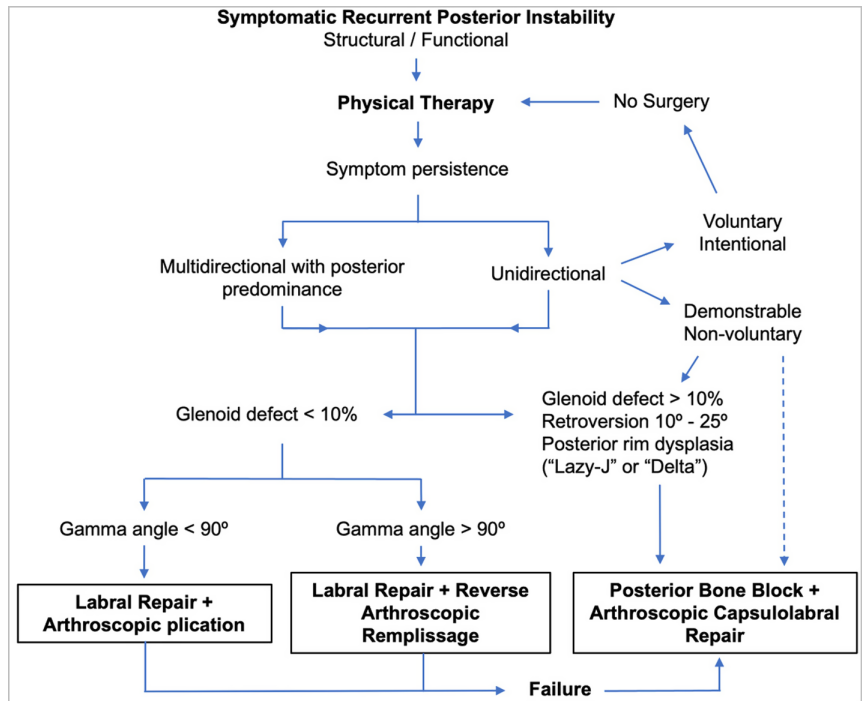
Symptomatic Recurrent Posterior Instability
Structural / Functional

Physical Therapy

No Surgery

Symptom persistence

Voluntary
Intentional

Multidirectional with posterior predominance

Unidirectional

Demonstrable
Non-voluntary

Glenoid defect < 10%

Glenoid defect > 10%
Retroversion 10º - 25º
Posterior rim dysplasia
("Lazy-J" or "Delta")

Gamma angle < 90º

Gamma angle > 90º

Labral Repair + Arthroscopic plication

Labral Repair + Reverse Arthroscopic Remplissage

Posterior Bone Block + Arthroscopic Capsulolabral Repair

Failure